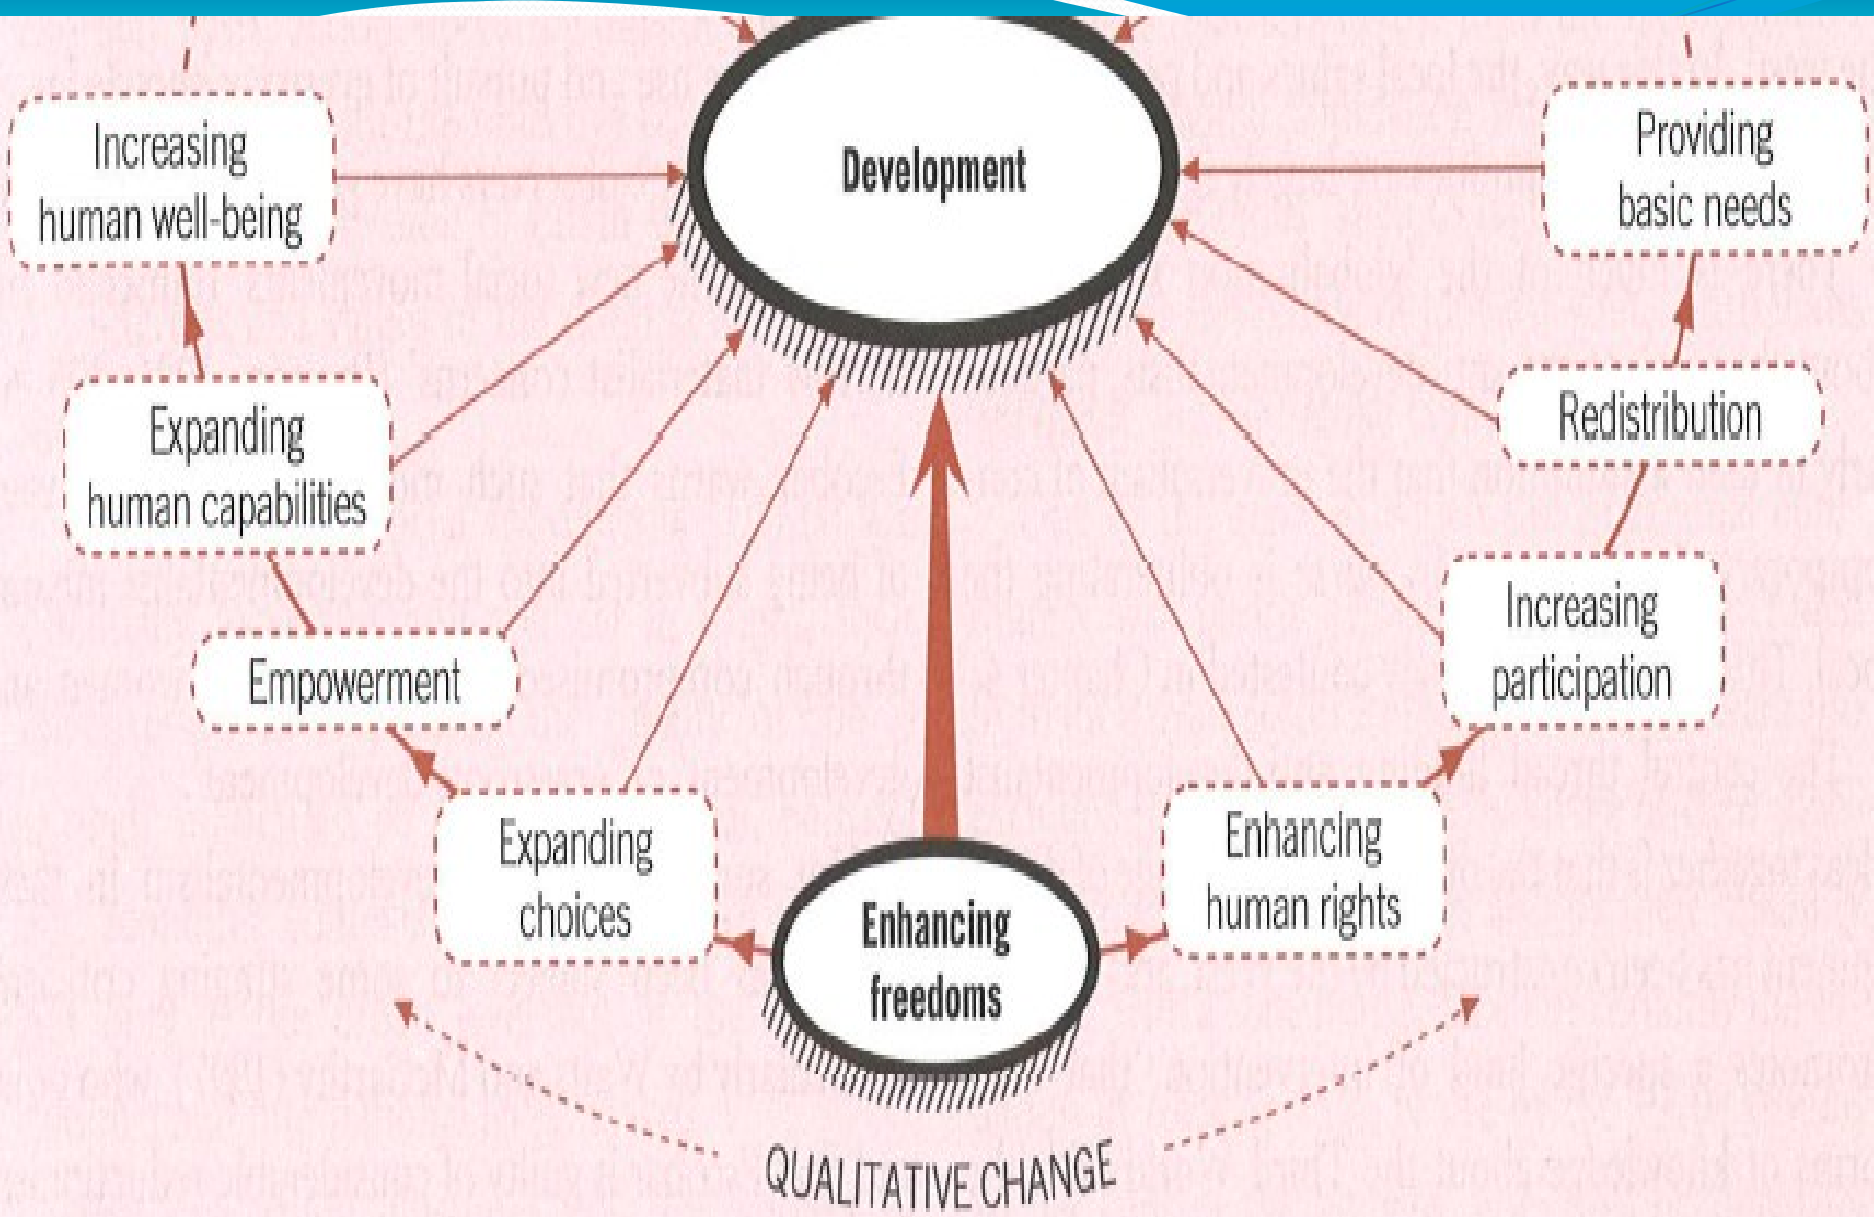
Development

Increasing human well-being

Providing basic needs

Expanding human capabilities

Redistribution

Empowerment

Increasing participation

Expanding choices

Enhancing freedoms

Enhancing human rights

QUALITATIVE CHANGE